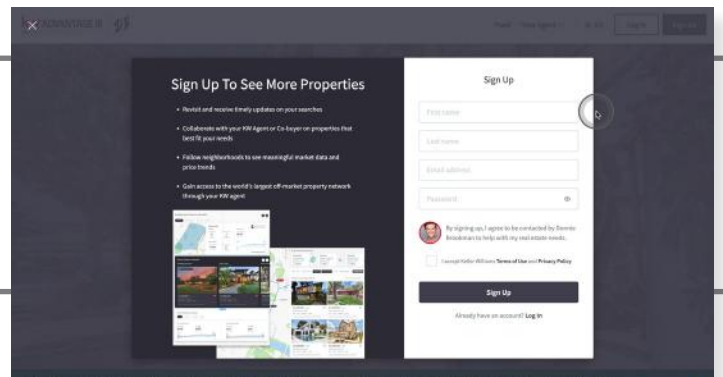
Sign Up To See More Properties

• Revisit and receive timely updates on your searches

• Collaborate with your KW Agent or Co-buyer on properties that best fit your needs

• Follow neighborhoods to see meaningful market data and price trends

• Gain access to the world's largest off-market property network through your KW agent

Sign Up

First name

Last name

Email address

Password

By signing up, I agree to be contacted by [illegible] to help with my real estate needs.

I accept Keller Williams Terms of Use and Privacy Policy

Sign Up

Already have an account? Log In

Sign In

Sign Up